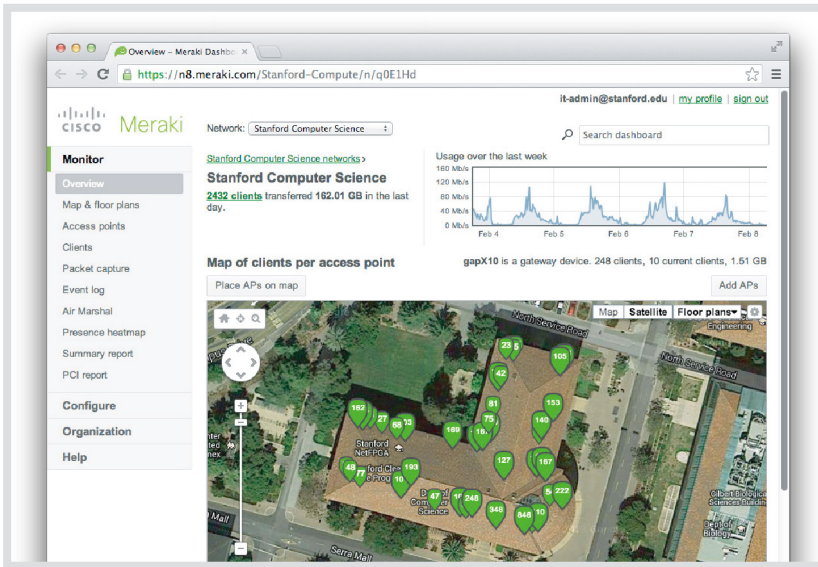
Overview – Meraki Dashbo ×

https://n8.meraki.com/Stanford-Compute/n/q0E1Hd

it-admin@stanford.edu | my profile | sign out

cisco Meraki

Network: Stanford Computer Science

Search dashboard

Monitor

Overview

Map & floor plans

Access points

Clients

Packet capture

Event log

Air Marshal

Presence heatmap

Summary report

PCI report

Configure

Organization

Help

Stanford Computer Science networks ›

Stanford Computer Science

2432 clients transferred 162.01 GB in the last day.

Usage over the last week

160 Mb/s
120 Mb/s
80 Mb/s
40 Mb/s
0 Mb/s

Feb 4 Feb 5 Feb 6 Feb 7 Feb 8

Map of clients per access point

gapX10 is a gateway device. 248 clients, 10 current clients, 1.51 GB

Place APs on map

Add APs

Map Satellite Floor plans

North Service Road

North Service Road

23 105 42 81 153 162 27 68 13 75 140 189 15 127 167 48 193 47 248 5 222 348 848 10 10

Stanford Nett-PGA

Stanford Cle Prog

Computer Science

Gilbert Biological Sciences Building

Dept of Biology

Serra Mall

Mall